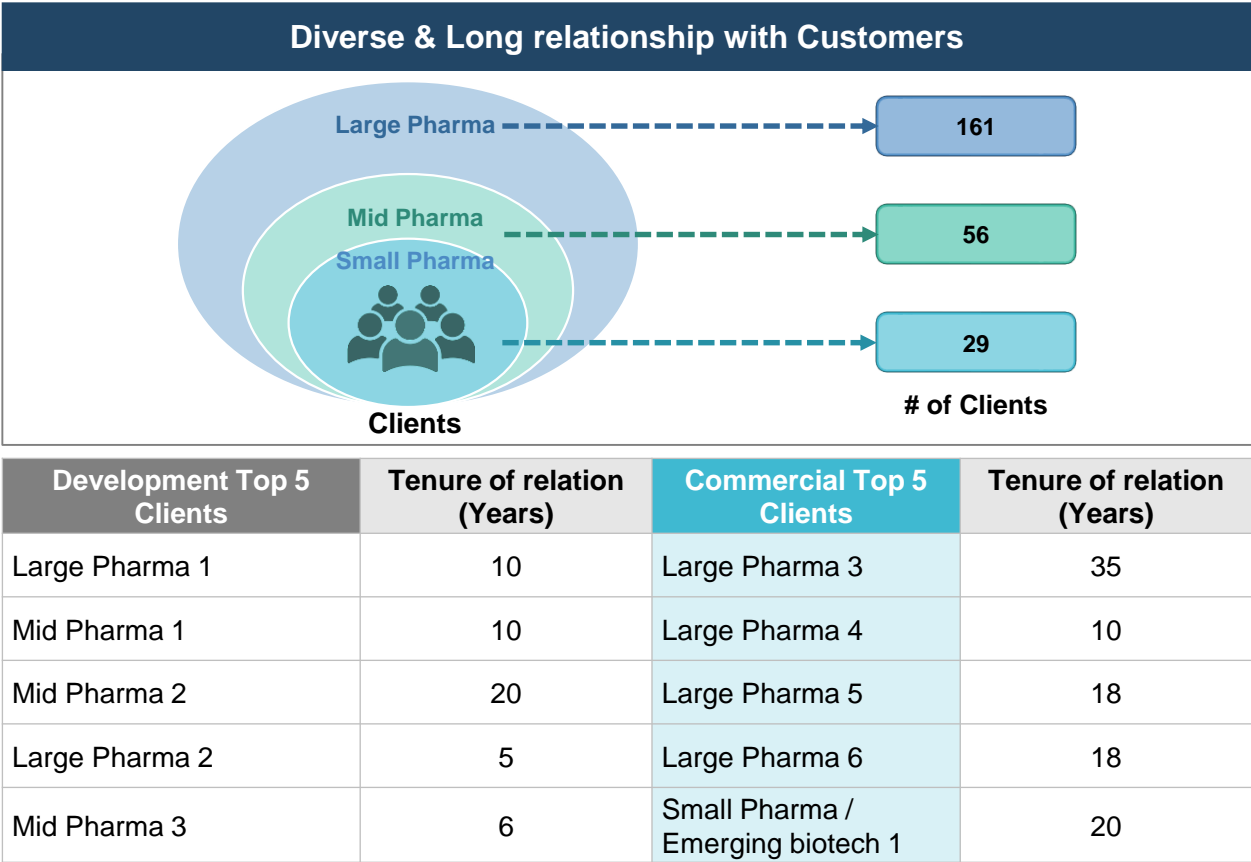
Diverse & Long relationship with Customers

Large Pharma
Mid Pharma
Small Pharma
Clients

161
56
29
# of Clients

| Development Top 5 Clients | Tenure of relation (Years) | Commercial Top 5 Clients | Tenure of relation (Years) |
|---|---|---|---|
| Large Pharma 1 | 10 | Large Pharma 3 | 35 |
| Mid Pharma 1 | 10 | Large Pharma 4 | 10 |
| Mid Pharma 2 | 20 | Large Pharma 5 | 18 |
| Large Pharma 2 | 5 | Large Pharma 6 | 18 |
| Mid Pharma 3 | 6 | Small Pharma / Emerging biotech 1 | 20 |